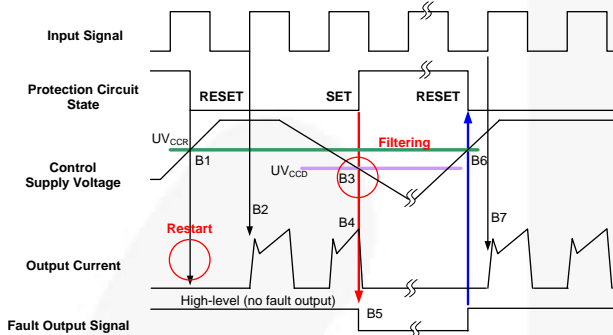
Input Signal

Protection Circuit State

RESET

SET

RESET

UV$_{CCR}$

Filtering

B1

B6

Control Supply Voltage

UV$_{CCD}$

B3

B2

Restart

B4

B7

Output Current

High-level (no fault output)

B5

Fault Output Signal